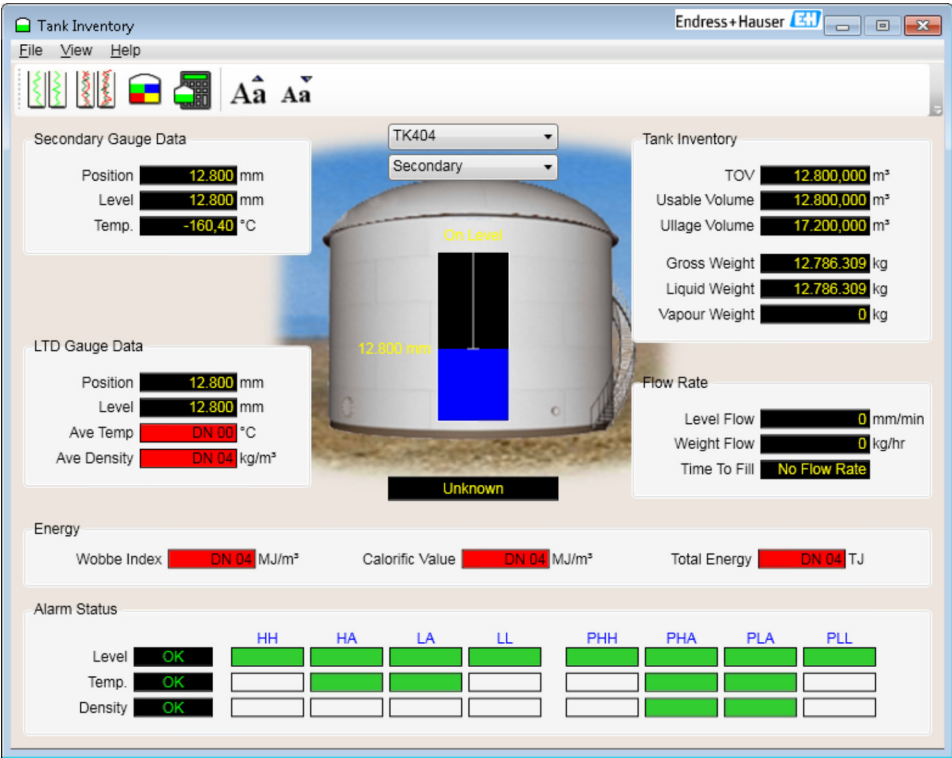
Tank Inventory

Endress+Hauser

File View Help

Secondary Gauge Data

Position 12.800 mm
Level 12.800 mm
Temp. -160,40 °C

TK404
Secondary

On Level

12.800 mm

Unknown

Tank Inventory

TOV 12.800,000 m³
Usable Volume 12.800,000 m³
Ullage Volume 17.200,000 m³

Gross Weight 12.786.309 kg
Liquid Weight 12.786.309 kg
Vapour Weight 0 kg

LTD Gauge Data

Position 12.800 mm
Level 12.800 mm
Ave Temp DN 00 °C
Ave Density DN 04 kg/m³

Flow Rate

Level Flow 0 mm/min
Weight Flow 0 kg/hr
Time To Fill No Flow Rate

Energy

Wobbe Index DN 04 MJ/m³
Calorific Value DN 04 MJ/m³
Total Energy DN 04 TJ

Alarm Status

| | | HH | HA | LA | LL | PHH | PHA | PLA | PLL |
|---|---|---|---|---|---|---|---|---|---|
| Level | OK | | | | | | | | |
| Temp. | OK | | | | | | | | |
| Density | OK | | | | | | | | |